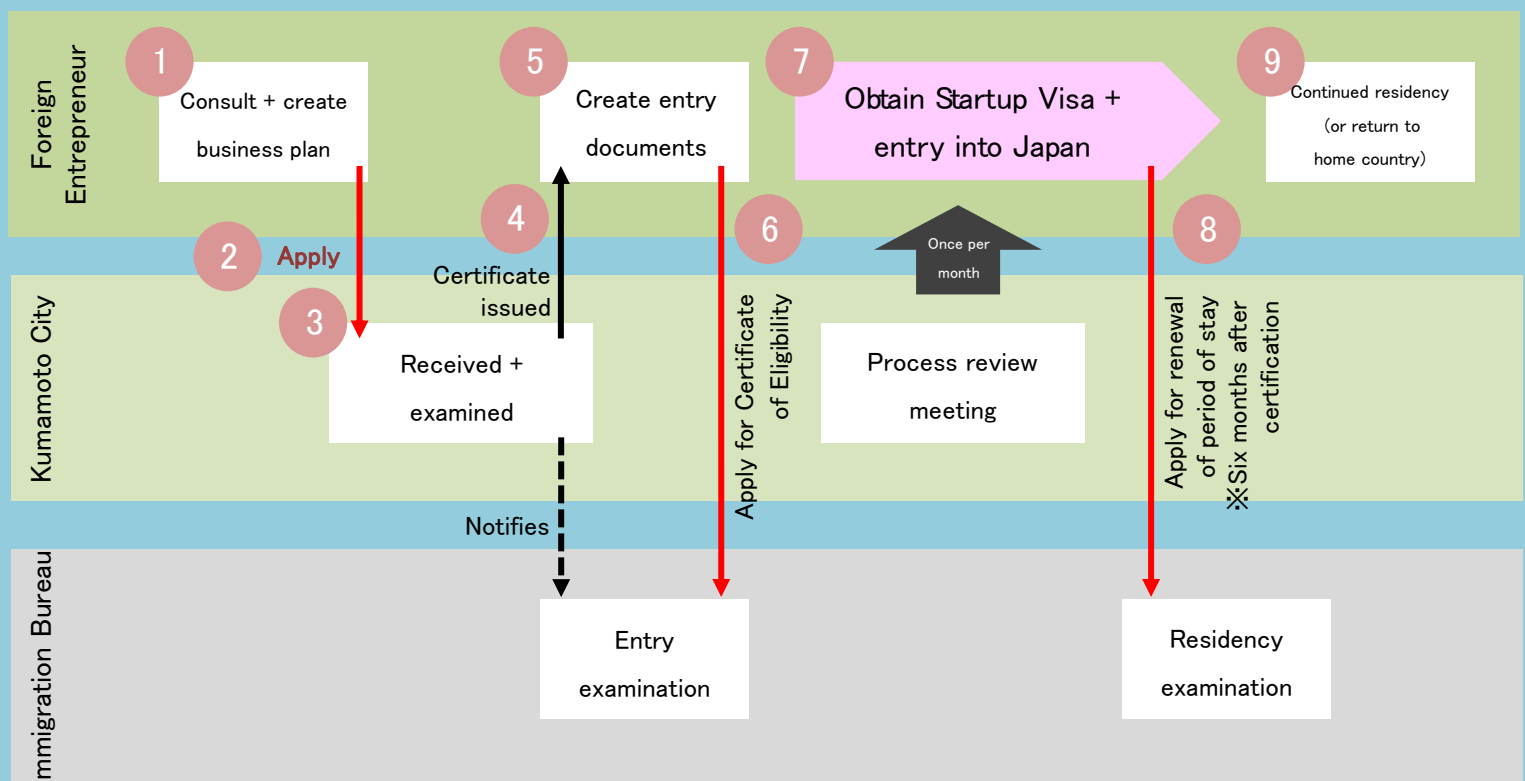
Foreign Entrepreneur

1 Consult + create business plan

5 Create entry documents

7 Obtain Startup Visa + entry into Japan

9 Continued residency (or return to home country)

2 Apply

4 Certificate issued

6

Once per month

8

Kumamoto City

3 Received + examined

Apply for Certificate of Eligibility

Process review meeting

Apply for renewal of period of stay ※Six months after certification

Notifies

mmigration Bureau

Entry examination

Residency examination